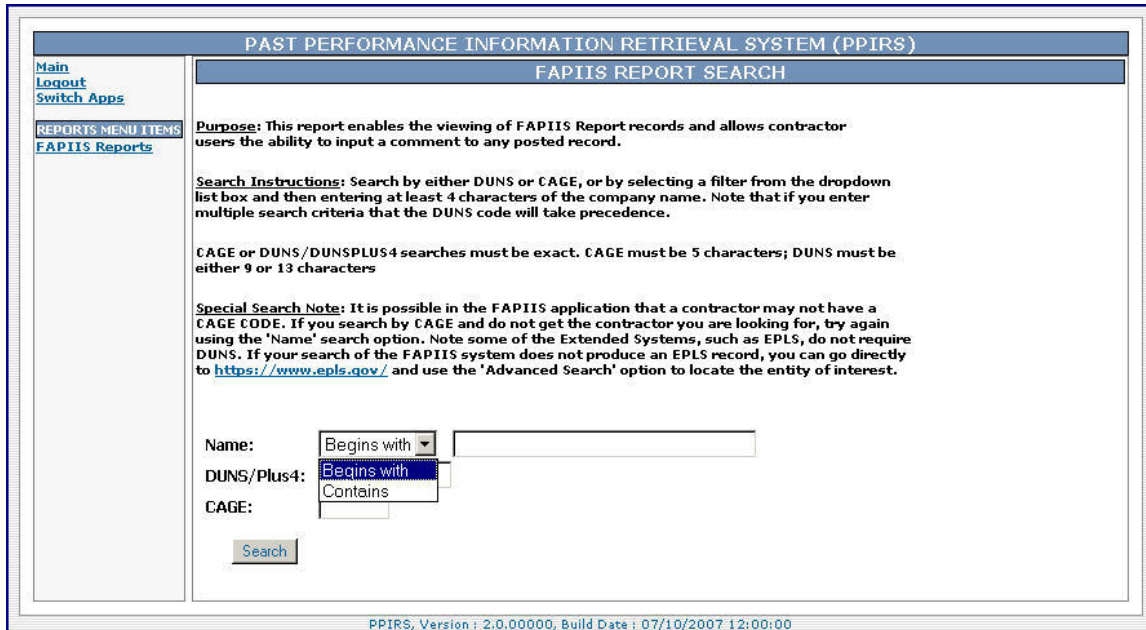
PAST PERFORMANCE INFORMATION RETRIEVAL SYSTEM (PPIRS)

Main
Logout
Switch Apps

REPORTS MENU ITEMS
FAPIIS Reports

FAPIIS REPORT SEARCH

Purpose: This report enables the viewing of FAPIIS Report records and allows contractor users the ability to input a comment to any posted record.

Search Instructions: Search by either DUNS or CAGE, or by selecting a filter from the dropdown list box and then entering at least 4 characters of the company name. Note that if you enter multiple search criteria that the DUNS code will take precedence.

CAGE or DUNS/DUNSPLUS4 searches must be exact. CAGE must be 5 characters; DUNS must be either 9 or 13 characters

Special Search Note: It is possible in the FAPIIS application that a contractor may not have a CAGE CODE. If you search by CAGE and do not get the contractor you are looking for, try again using the 'Name' search option. Note some of the Extended Systems, such as EPLS, do not require DUNS. If your search of the FAPIIS system does not produce an EPLS record, you can go directly to https://www.epls.gov/ and use the 'Advanced Search' option to locate the entity of interest.

Name: Begins with

DUNS/Plus4: Begins with
Contains

CAGE:

Search

PPIRS, Version : 2.0.00000, Build Date : 07/10/2007 12:00:00